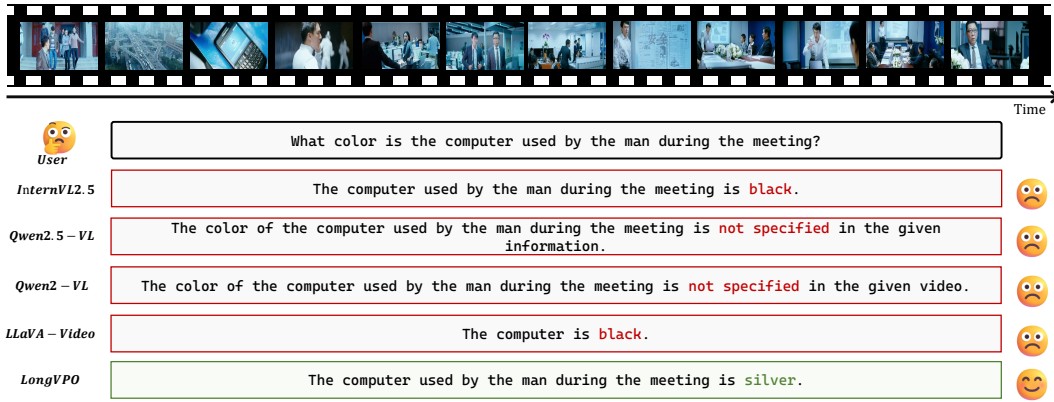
Time

User

What color is the computer used by the man during the meeting?

InternVL2.5

The computer used by the man during the meeting is black.

Qwen2.5 − VL

The color of the computer used by the man during the meeting is not specified in the given information.

Qwen2 − VL

The color of the computer used by the man during the meeting is not specified in the given video.

LLaVA − Video

The computer is black.

LongVPO

The computer used by the man during the meeting is silver.